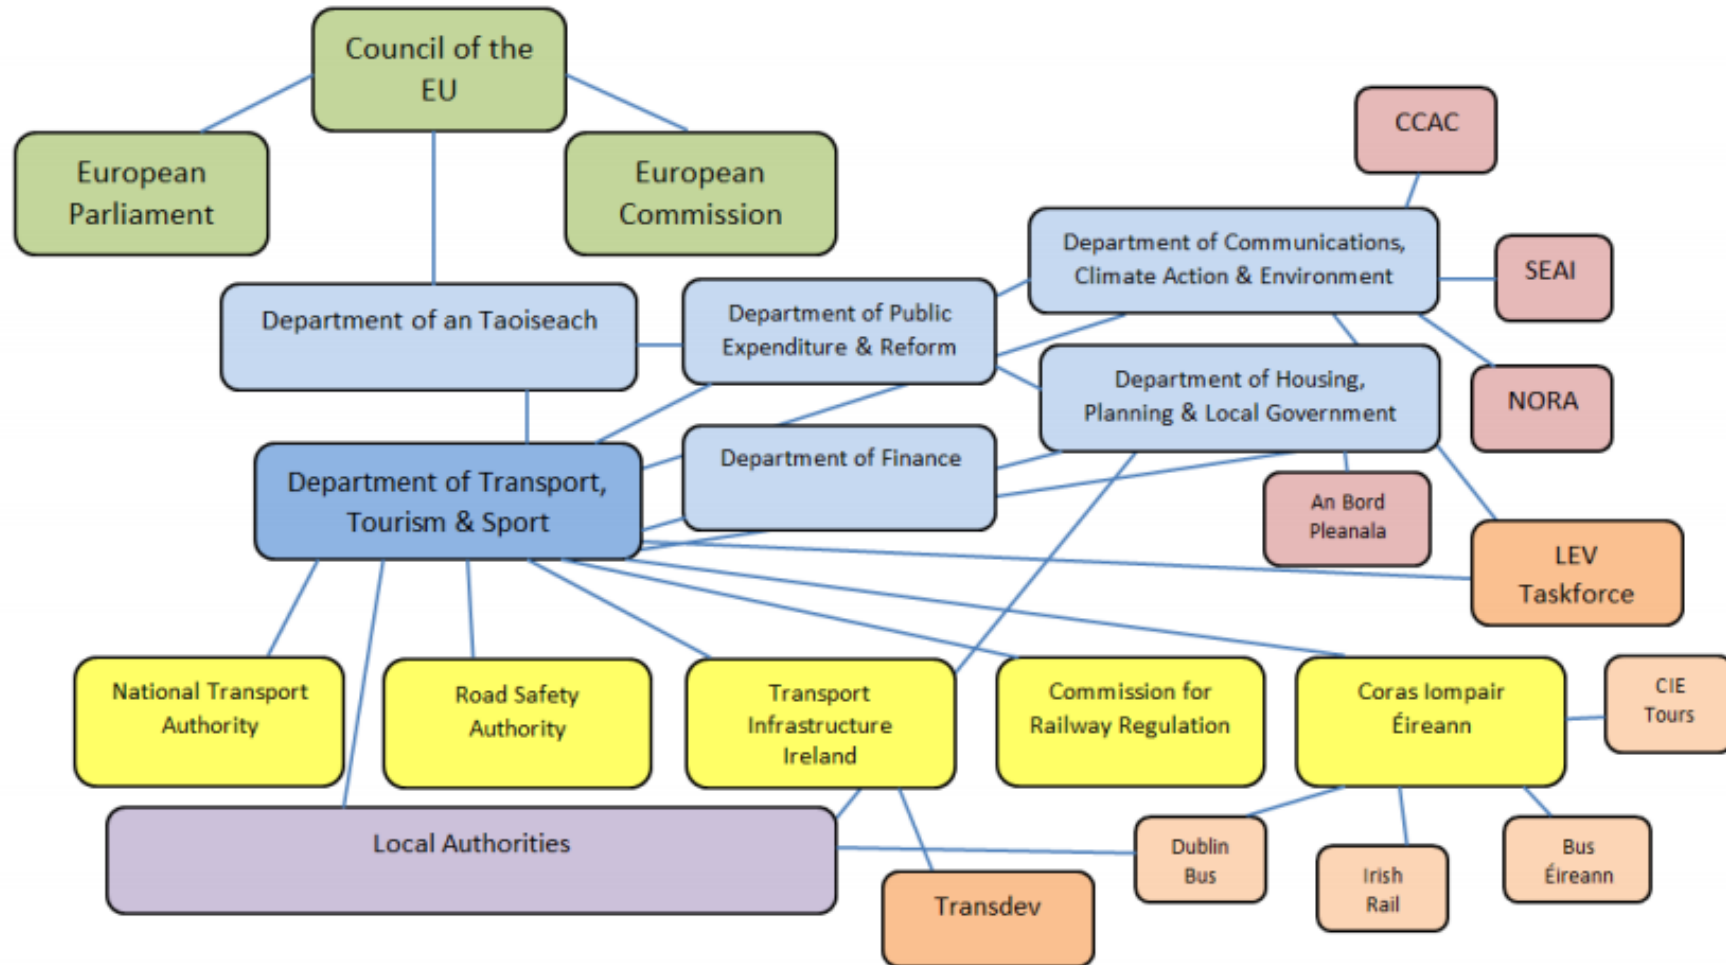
Council of the EU

European Parliament

European Commission

CCAC

Department of Communications, Climate Action & Environment

SEAI

Department of an Taoiseach

Department of Public Expenditure & Reform

Department of Housing, Planning & Local Government

NORA

Department of Transport, Tourism & Sport

Department of Finance

An Bord Pleanala

LEV Taskforce

National Transport Authority

Road Safety Authority

Transport Infrastructure Ireland

Commission for Railway Regulation

Coras Iompair Éireann

CIE Tours

Local Authorities

Dublin Bus

Irish Rail

Bus Éireann

Transdev